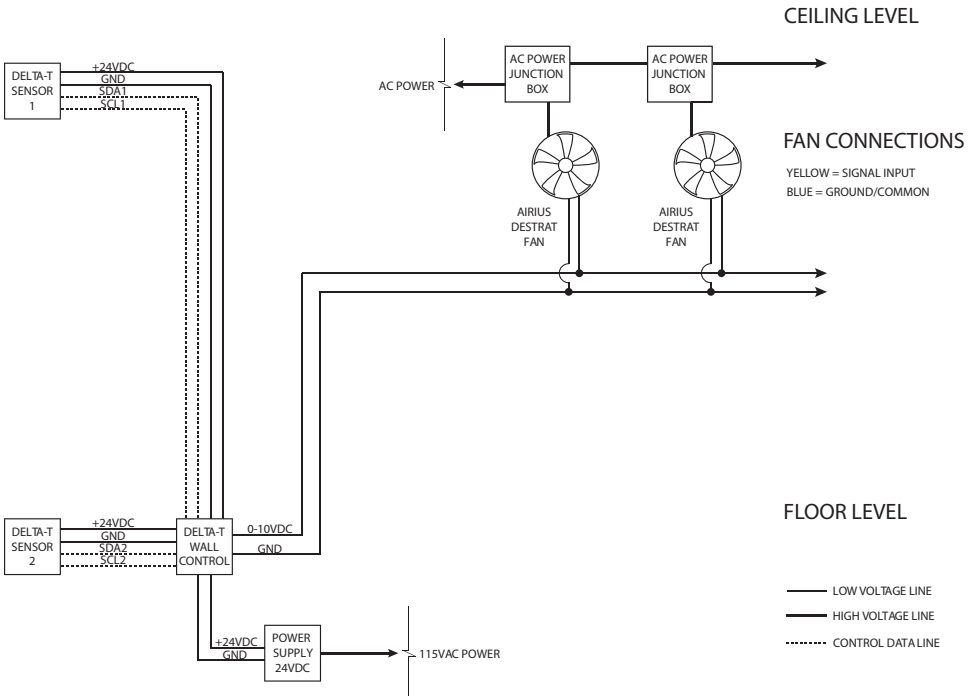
CEILING LEVEL

DELTA-T SENSOR 1

+24VDC
GND
SDA1
SCL1

AC POWER

AC POWER JUNCTION BOX

AC POWER JUNCTION BOX

FAN CONNECTIONS

YELLOW = SIGNAL INPUT
BLUE = GROUND/COMMON

AIRIUS DESTRAT FAN

AIRIUS DESTRAT FAN

FLOOR LEVEL

DELTA-T SENSOR 2

+24VDC
GND
SDA2
SCL2

DELTA-T WALL CONTROL

0-10VDC
GND

+24VDC
GND

POWER SUPPLY 24VDC

115VAC POWER

LOW VOLTAGE LINE
HIGH VOLTAGE LINE
CONTROL DATA LINE